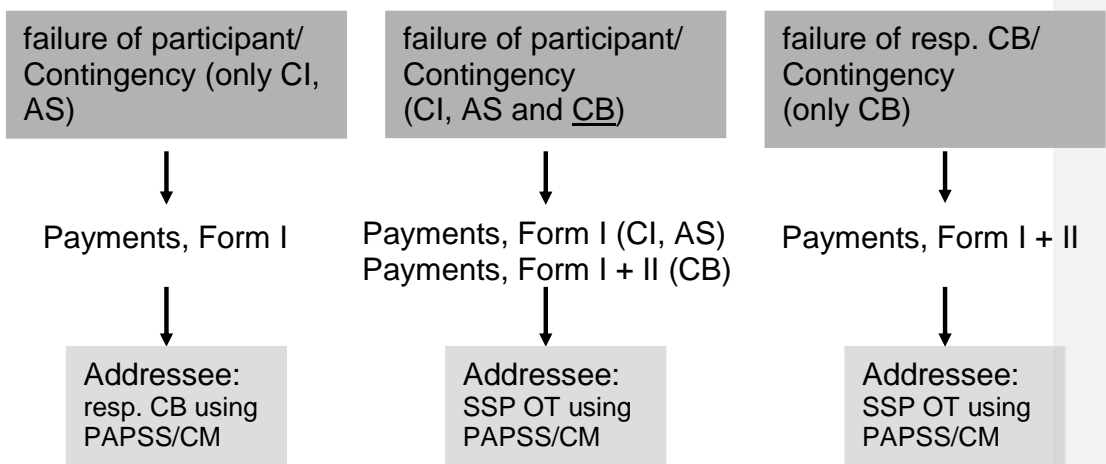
failure of participant/ Contingency (only CI, AS)

Payments, Form I

Addressee: resp. CB using PAPSS/CM

failure of participant/ Contingency (CI, AS and CB)

Payments, Form I (CI, AS)
Payments, Form I + II (CB)

Addressee: SSP OT using PAPSS/CM

failure of resp. CB/ Contingency (only CB)

Payments, Form I + II

Addressee: SSP OT using PAPSS/CM